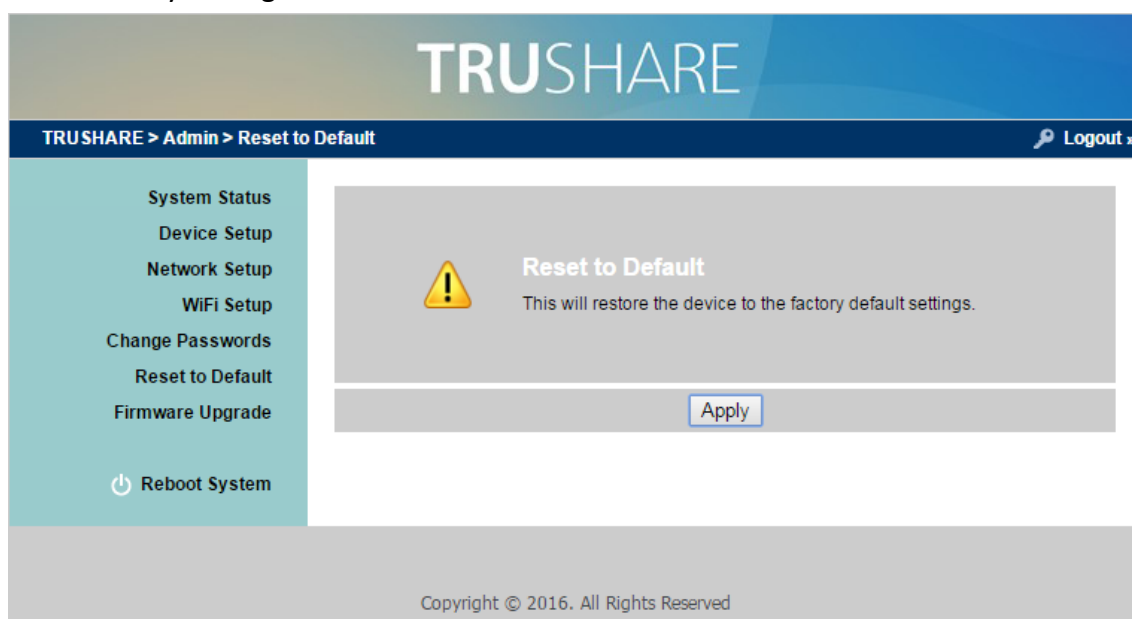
TRUSHARE

TRUSHARE > Admin > Reset to Default

Logout

System Status
Device Setup
Network Setup
WiFi Setup
Change Passwords
Reset to Default
Firmware Upgrade

Reboot System

Reset to Default
This will restore the device to the factory default settings.

Apply

Copyright © 2016. All Rights Reserved